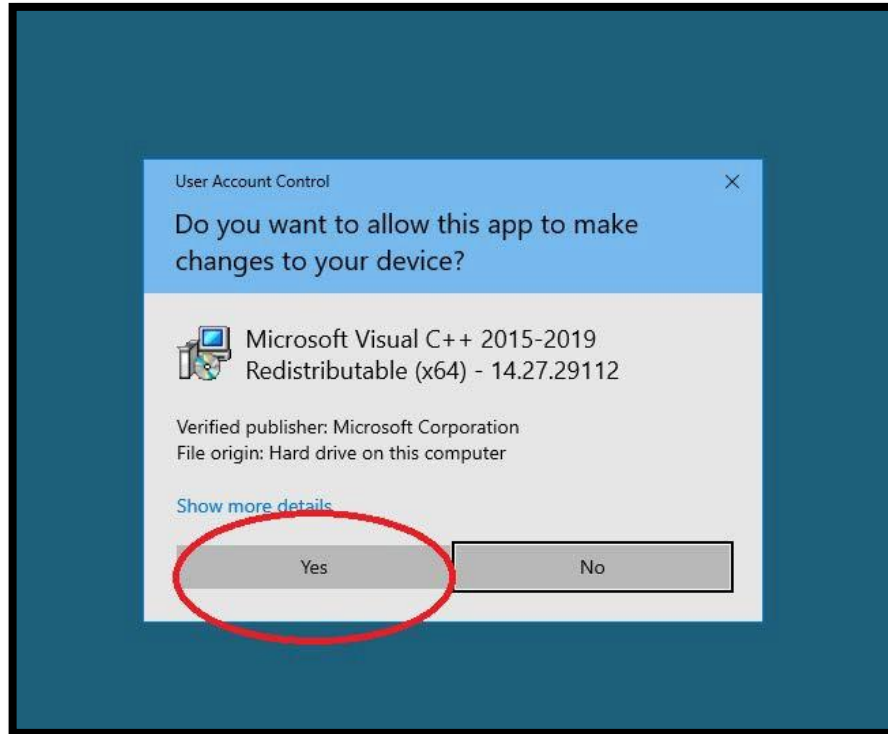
User Account Control

×

Do you want to allow this app to make changes to your device?

Microsoft Visual C++ 2015-2019 Redistributable (x64) - 14.27.29112

Verified publisher: Microsoft Corporation
File origin: Hard drive on this computer

Show more details

Yes

No